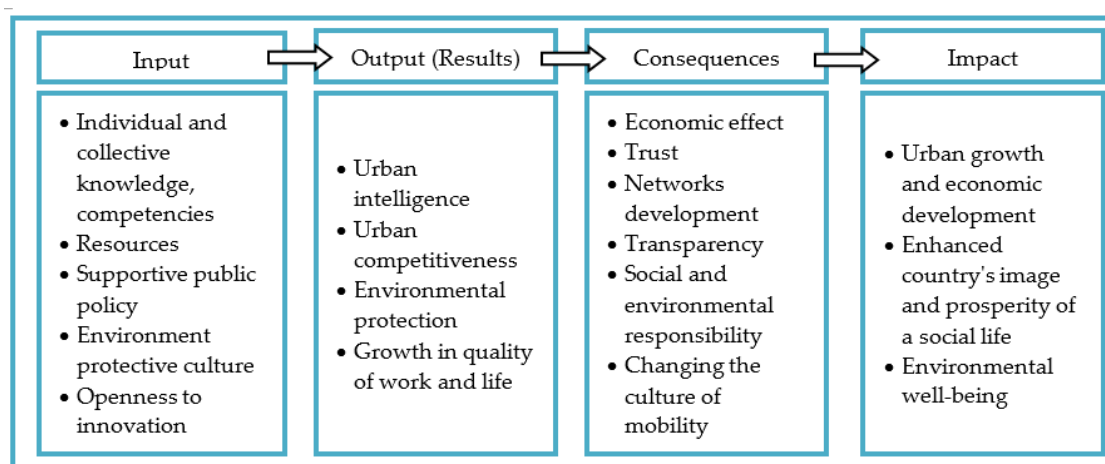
Input

Output (Results)

Consequences

Impact

• Individual and collective knowledge, competencies
• Resources
• Supportive public policy
• Environment protective culture
• Openness to innovation

• Urban intelligence
• Urban competitiveness
• Environmental protection
• Growth in quality of work and life

• Economic effect
• Trust
• Networks development
• Transparency
• Social and environmental responsibility
• Changing the culture of mobility

• Urban growth and economic development
• Enhanced country's image and prosperity of a social life
• Environmental well-being